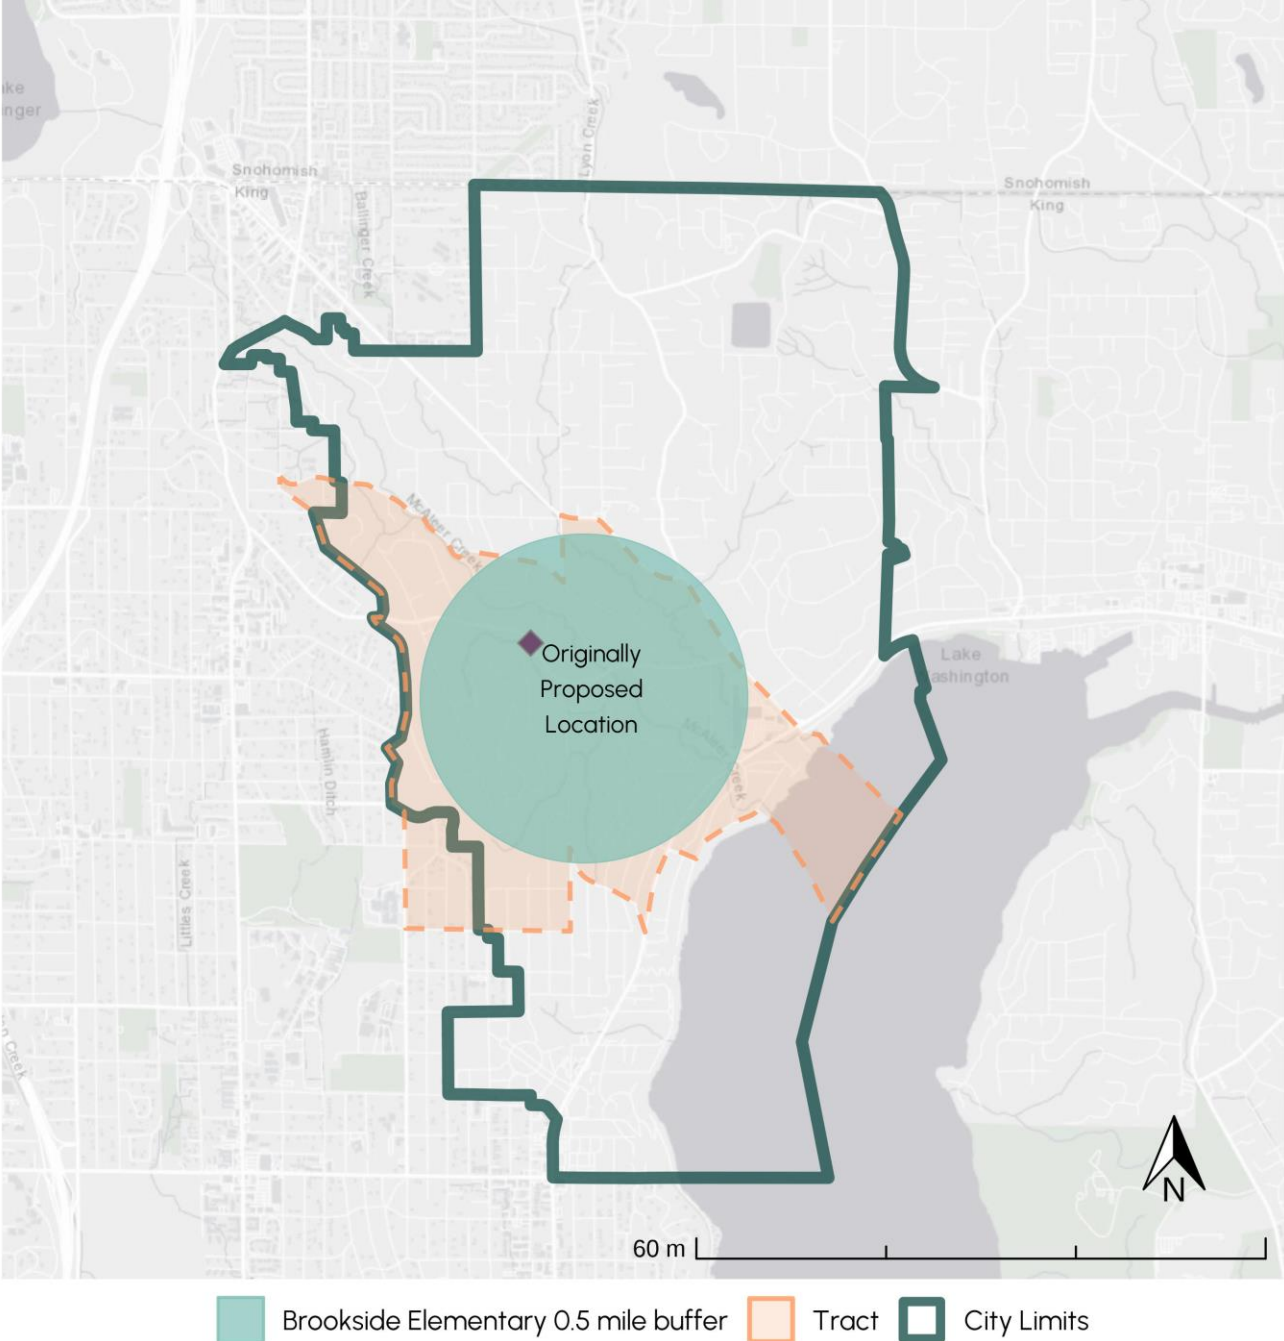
ake
inger

Snohomish
King

Ballinger Creek

Lyon Creek

Snohomish
King

McAleer Creek

Originally Proposed Location

Lake
ashington

McAleer Creek

Hamlin Ditch

Littles Creek

n Creek

N

60 m

Brookside Elementary 0.5 mile buffer
Tract
City Limits